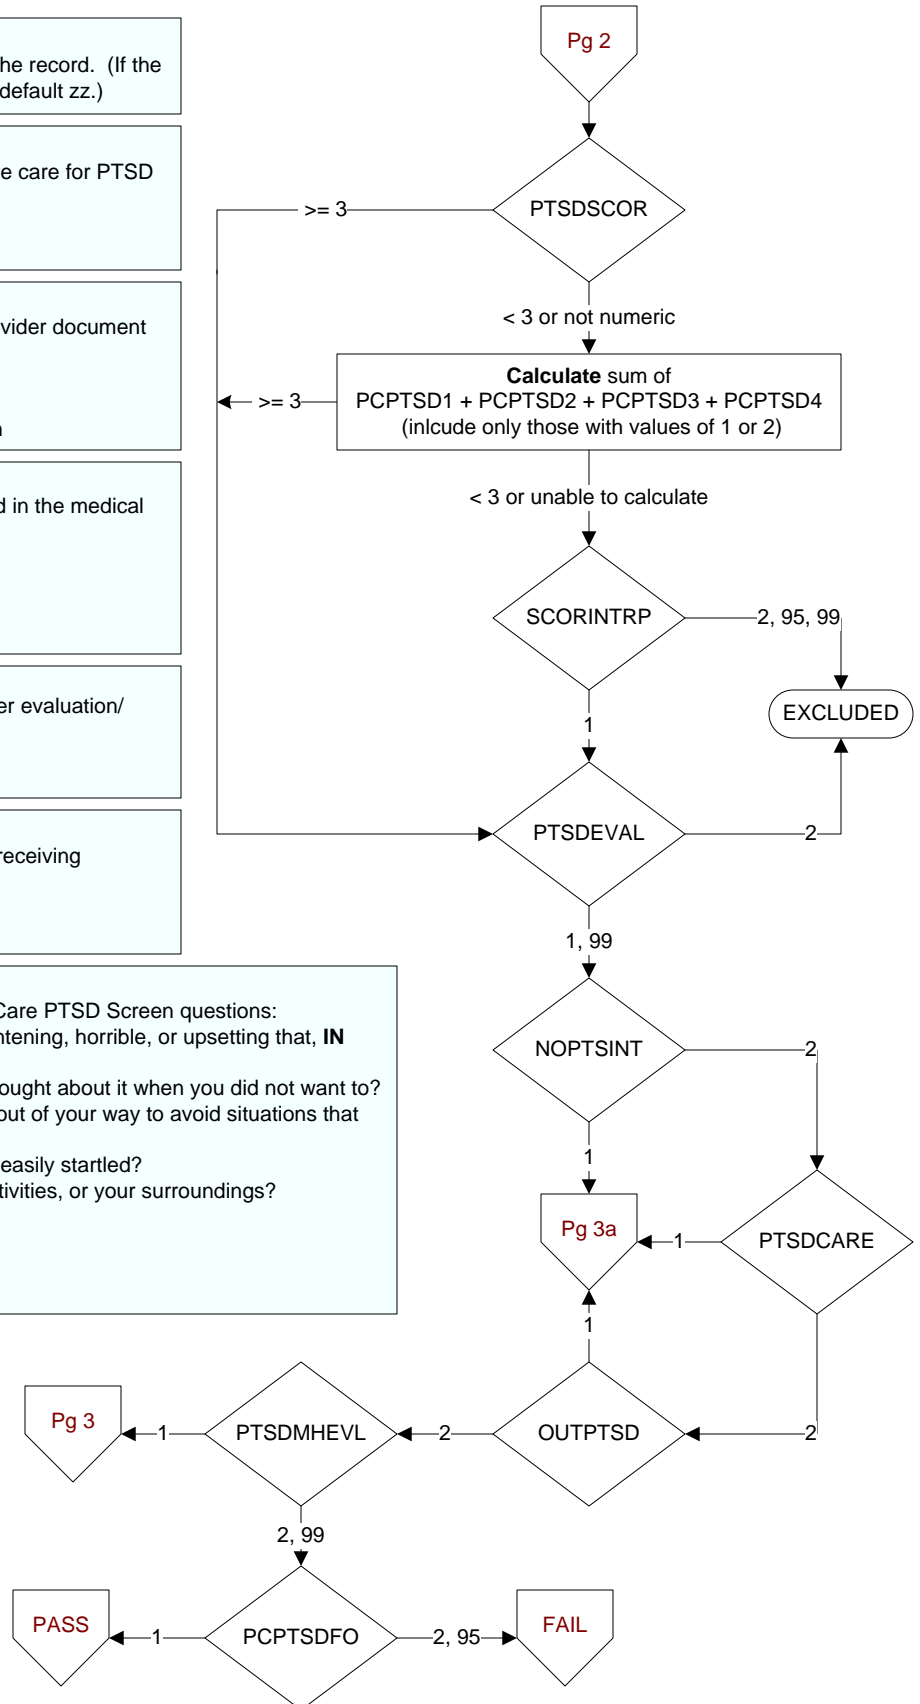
he record. (If the default zz.)

e care for PTSD

vider document

n

d in the medical

er evaluation/

receiving

Care PTSD Screen questions:
ntening, horrible, or upsetting that, **IN**

ought about it when you did not want to?
out of your way to avoid situations that

easily startled?
tivities, or your surroundings?

Pg 2

PTSDSCOR

>= 3

< 3 or not numeric

**Calculate** sum of PCPTSD1 + PCPTSD2 + PCPTSD3 + PCPTSD4 (inlcude only those with values of 1 or 2)

>= 3

< 3 or unable to calculate

SCORINTRP

2, 95, 99

EXCLUDED

1

PTSDEVAL

2

1, 99

NOPTSINT

2

1

Pg 3a

1

PTSDCARE

1

OUTPTSD

2

Pg 3

1

PTSDMHEVL

2

2, 99

PASS

1

PCPTSDFO

2, 95

FAIL